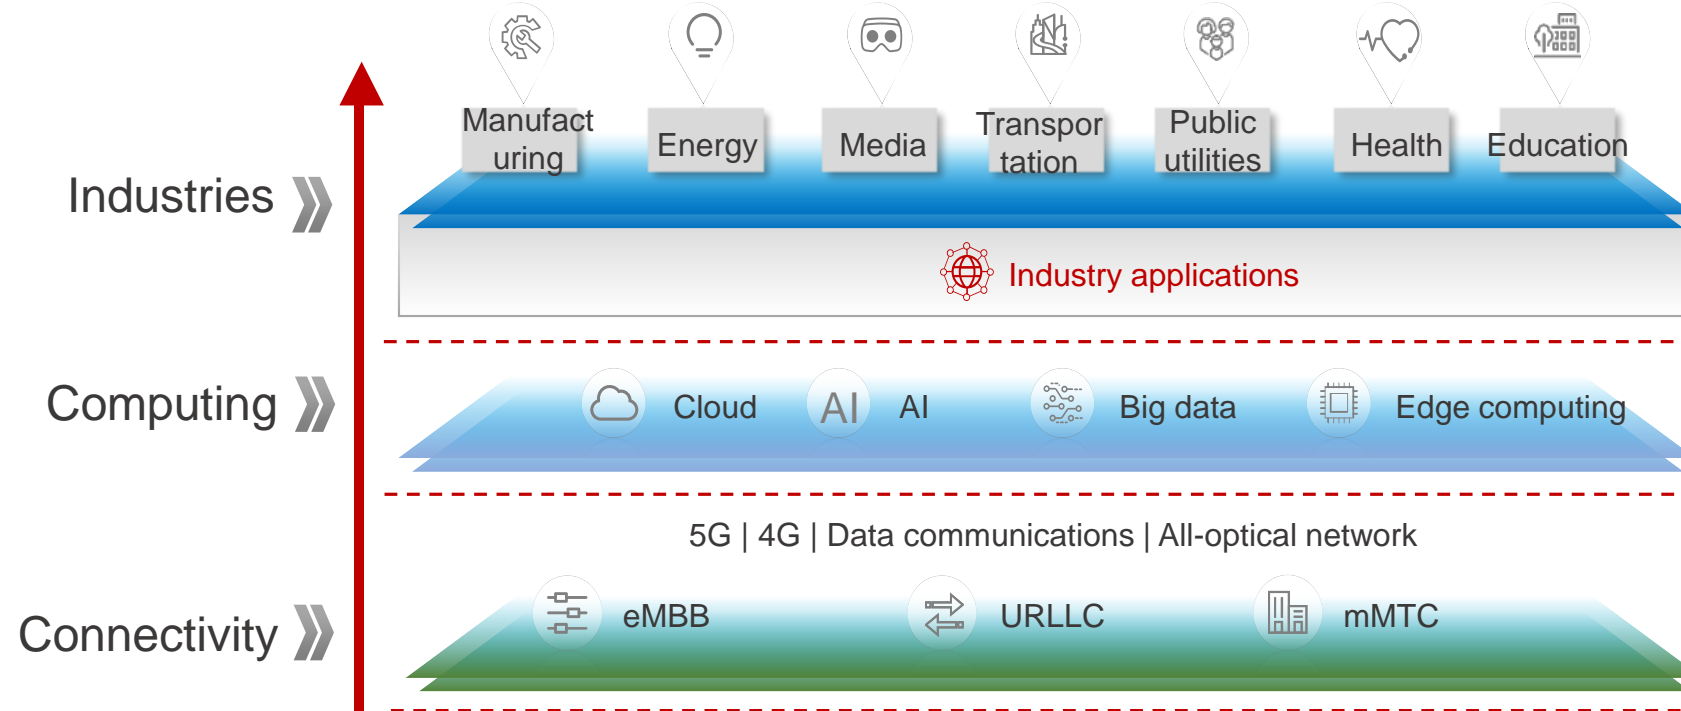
Industries

Manufacturing

Energy

Media

Transportation

Public utilities

Health

Education

Industry applications

Computing

Cloud

AI

AI

Big data

Edge computing

5G | 4G | Data communications | All-optical network

Connectivity

eMBB

URLLC

mMTC